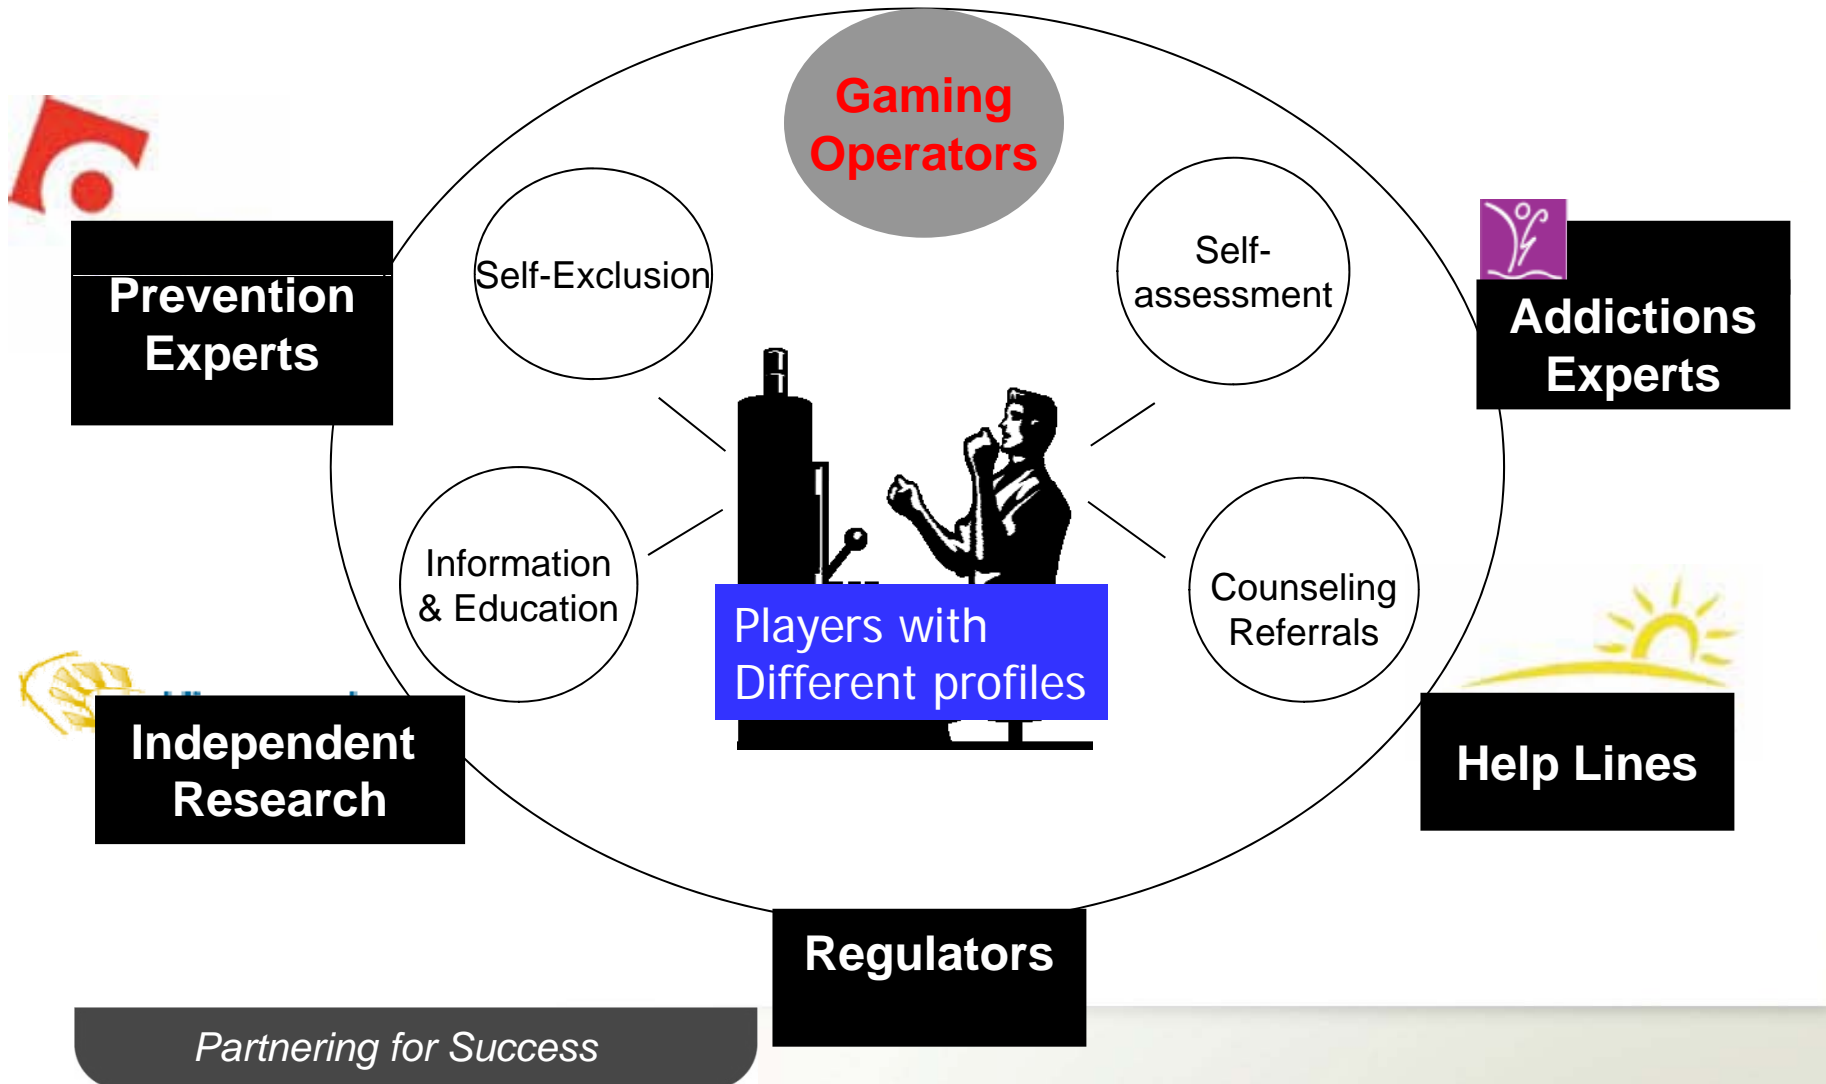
Gaming Operators

Prevention Experts

Self-Exclusion

Self-assessment

Addictions Experts

Information & Education

Players with Different profiles

Counseling Referrals

Independent Research

Help Lines

Regulators

Partnering for Success